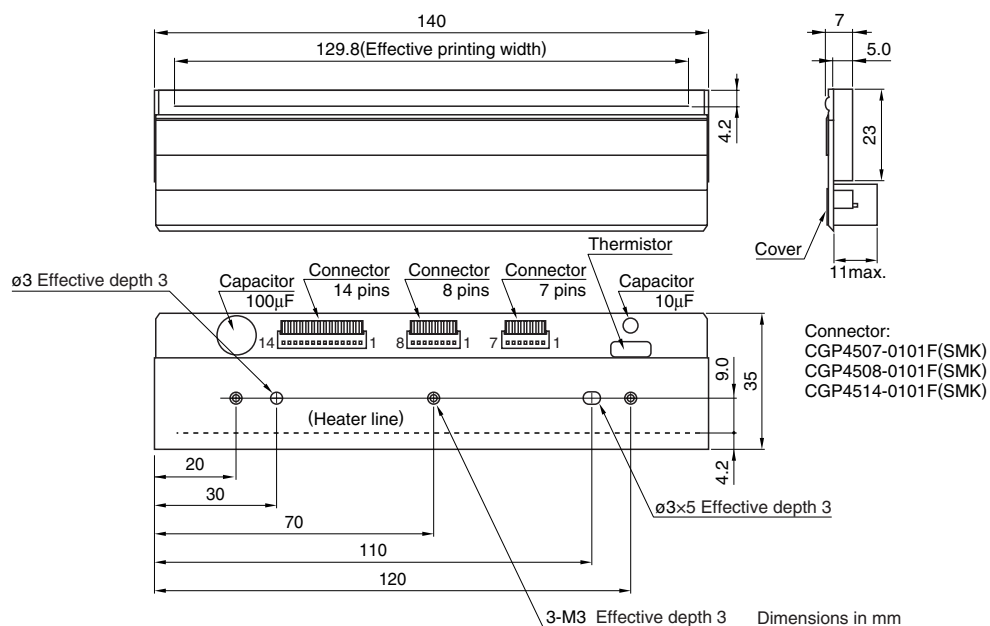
140

129.8(Effective printing width)

4.2

7

5.0

23

Cover

11max.

Thermistor

ø3 Effective depth 3

Capacitor 100μF

Connector 14 pins

Connector 8 pins

Connector 7 pins

Capacitor 10μF

14 1

8 1

7 1

Connector:
CGP4507-0101F(SMK)
CGP4508-0101F(SMK)
CGP4514-0101F(SMK)

9.0

35

(Heater line)

4.2

20

30

70

110

120

ø3×5 Effective depth 3

3-M3 Effective depth 3

Dimensions in mm